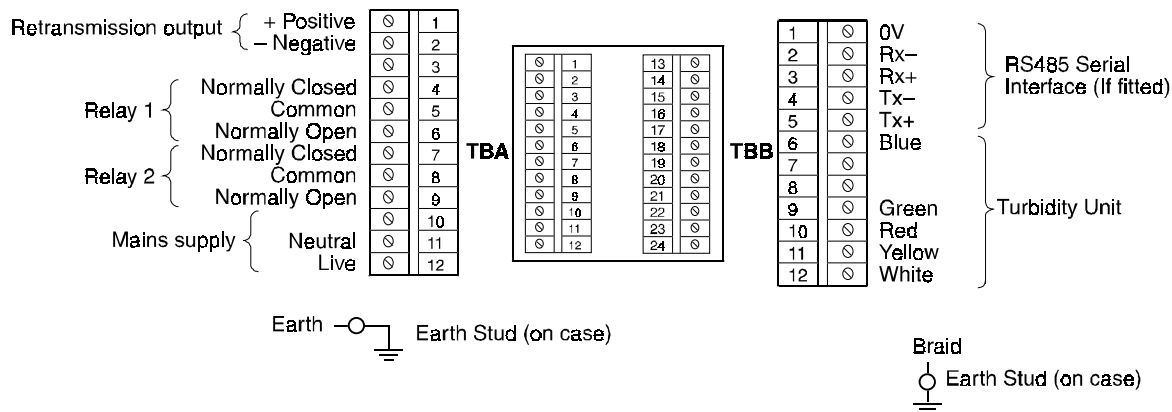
Retransmission output + Positive
– Negative

Relay 1
Normally Closed
Common
Normally Open

Relay 2
Normally Closed
Common
Normally Open

Mains supply
Neutral
Live

| | |
|---|---|
| ⊘ | 1 |
| ⊘ | 2 |
| ⊘ | 3 |
| ⊘ | 4 |
| ⊘ | 5 |
| ⊘ | 6 |
| ⊘ | 7 |
| ⊘ | 8 |
| ⊘ | 9 |
| ⊘ | 10 |
| ⊘ | 11 |
| ⊘ | 12 |

TBA

| | | | |
|---|---|---|---|
| ⊘ | 1 | 13 | ⊘ |
| ⊘ | 2 | 14 | ⊘ |
| ⊘ | 3 | 15 | ⊘ |
| ⊘ | 4 | 16 | ⊘ |
| ⊘ | 5 | 17 | ⊘ |
| ⊘ | 6 | 18 | ⊘ |
| ⊘ | 7 | 19 | ⊘ |
| ⊘ | 8 | 20 | ⊘ |
| ⊘ | 9 | 21 | ⊘ |
| ⊘ | 10 | 22 | ⊘ |
| ⊘ | 11 | 23 | ⊘ |
| ⊘ | 12 | 24 | ⊘ |

TBB

| | | |
|---|---|---|
| 1 | ⊘ | 0V |
| 2 | ⊘ | Rx– |
| 3 | ⊘ | Rx+ |
| 4 | ⊘ | Tx– |
| 5 | ⊘ | Tx+ |
| 6 | ⊘ | Blue |
| 7 | ⊘ | |
| 8 | ⊘ | |
| 9 | ⊘ | Green |
| 10 | ⊘ | Red |
| 11 | ⊘ | Yellow |
| 12 | ⊘ | White |

RS485 Serial Interface (If fitted)

Turbidity Unit

Earth
Earth Stud (on case)

Braid
Earth Stud (on case)